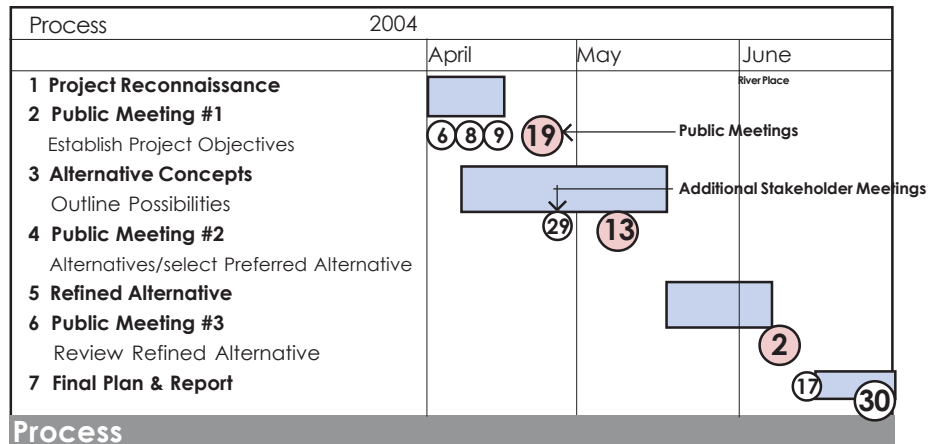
| Process | 2004 | | |
|---|---|---|---|
| | April | May | June |
| **1 Project Reconnaissance** | | | River Place |
| **2 Public Meeting #1** | | | |
| Establish Project Objectives | 6 8 9 19 | | |
| **3 Alternative Concepts** | | | |
| Outline Possibilities | | | |
| **4 Public Meeting #2** | 29 | 13 | |
| Alternatives/select Preferred Alternative | | | |
| **5 Refined Alternative** | | | |
| **6 Public Meeting #3** | | | |
| Review Refined Alternative | | | 2 |
| **7 Final Plan & Report** | | | 17 30 |

Public Meetings

Additional Stakeholder Meetings

**Process**